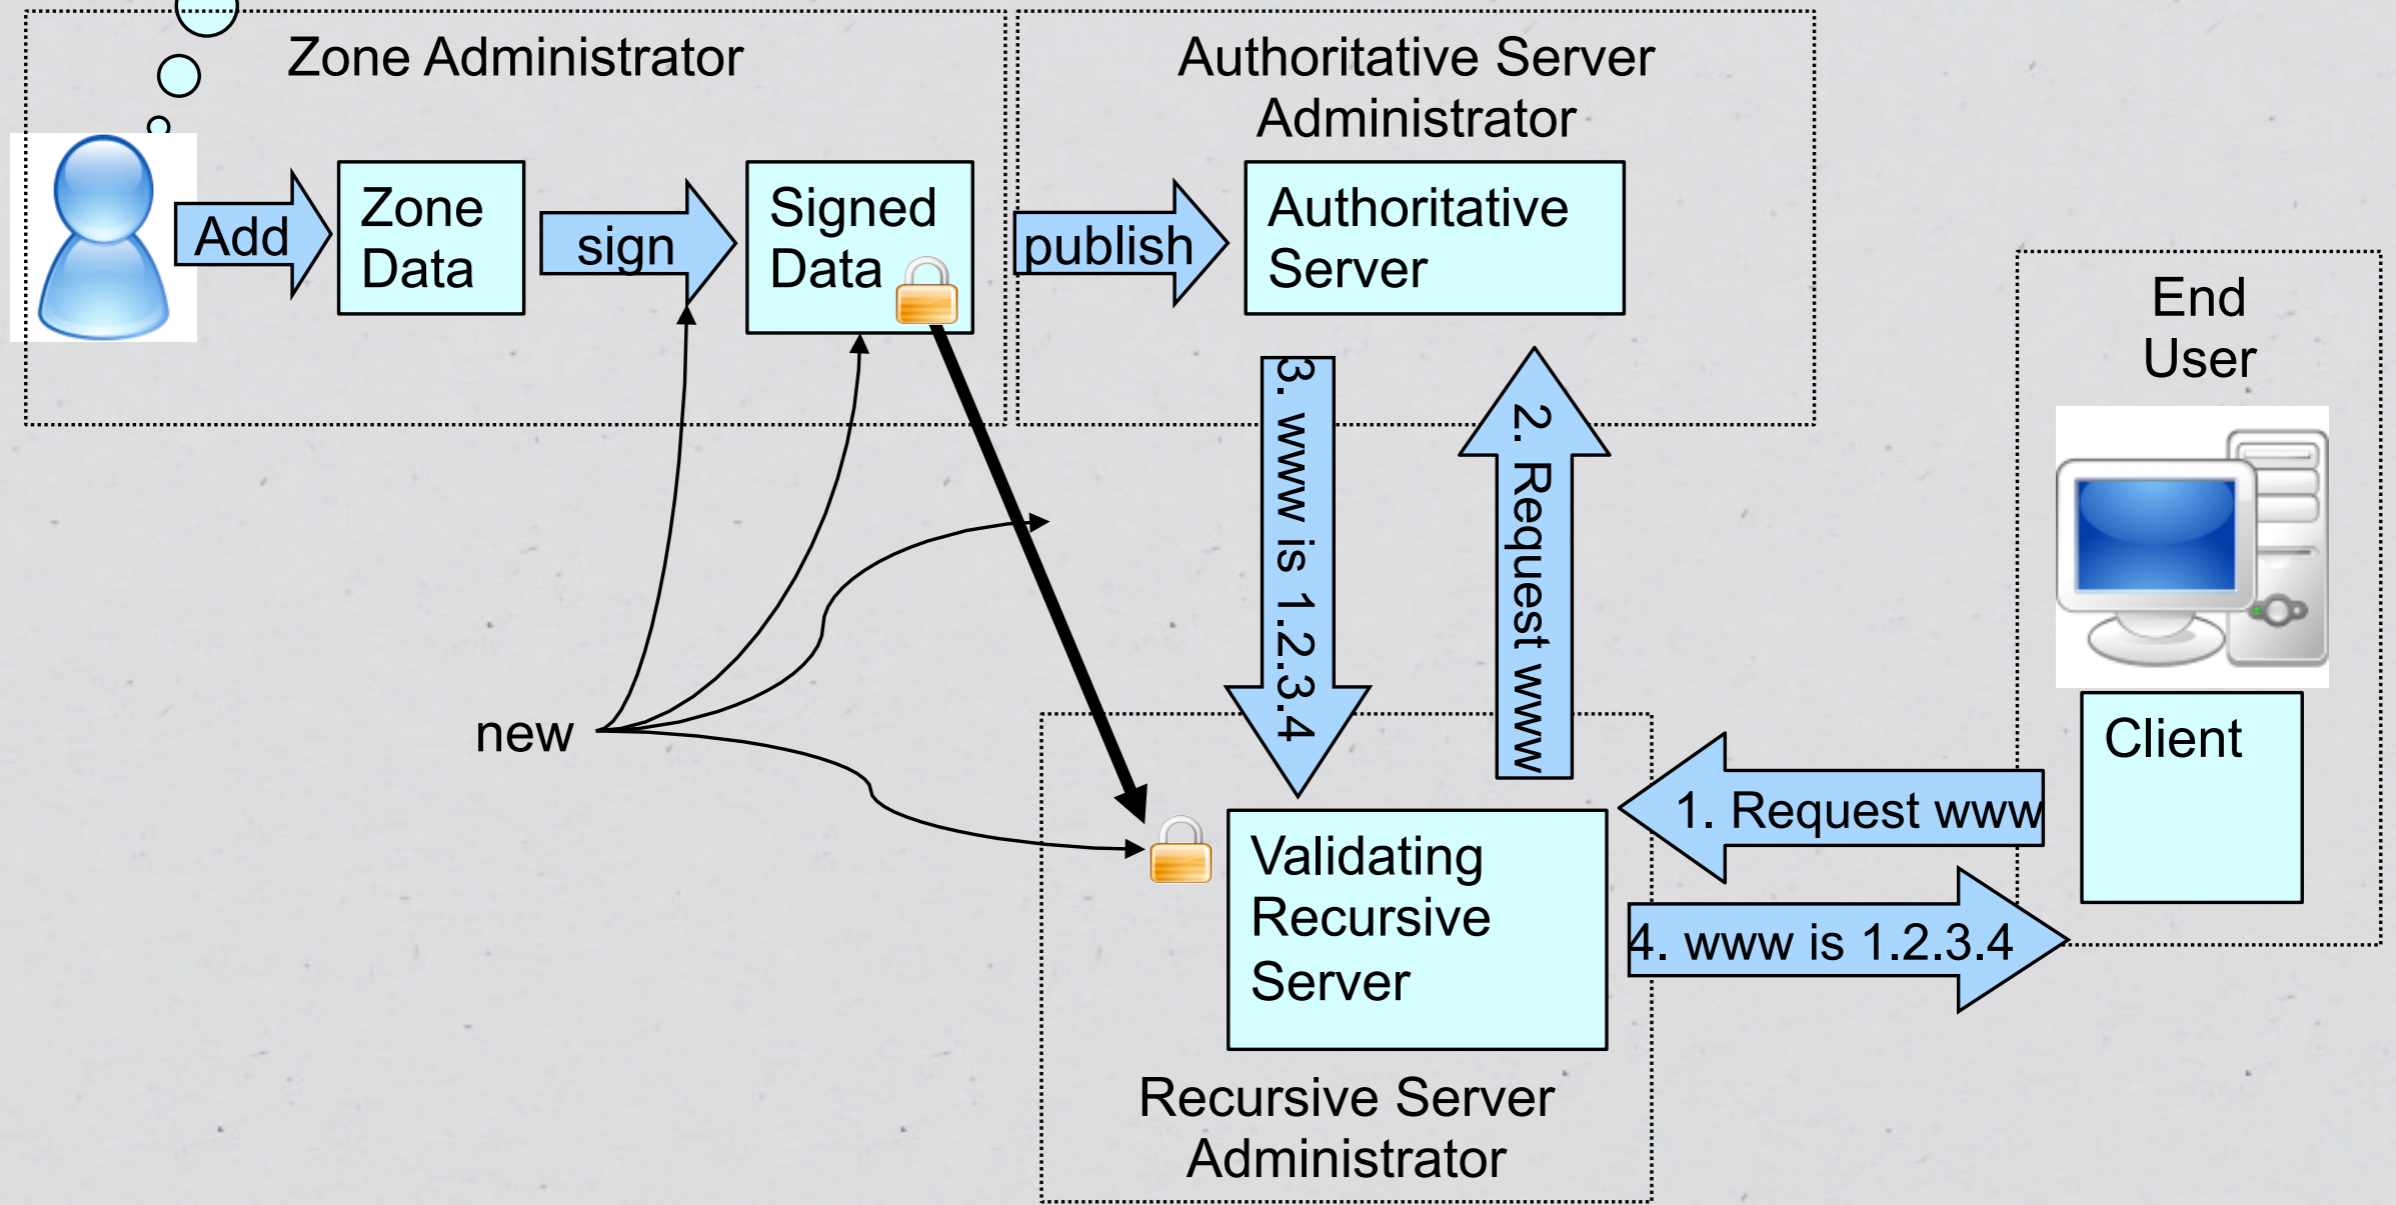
Zone Administrator

Add

Zone Data

sign

Signed Data

Authoritative Server Administrator

publish

Authoritative Server

3. www is 1.2.3.4

2. Request www

End User

Client

new

1. Request www

Validating Recursive Server

4. www is 1.2.3.4

Recursive Server Administrator